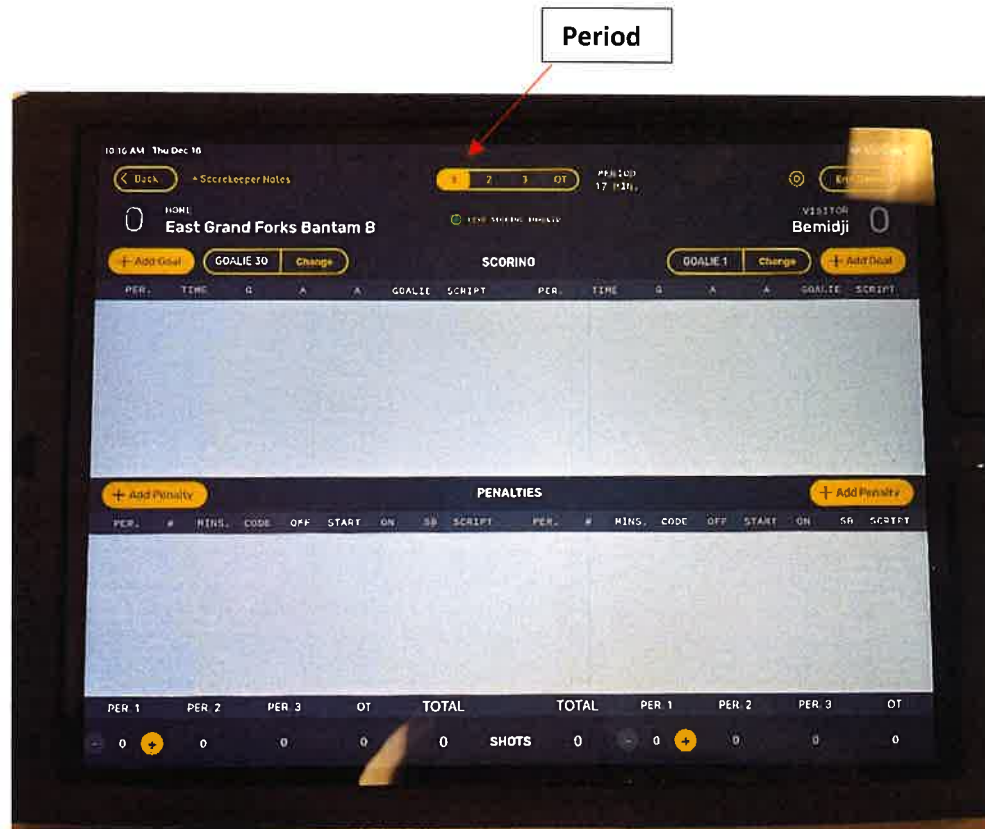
Period

10:16 AM Thu Dec 16

< Back

+ Scorekeeper Notes

1 2 3 OT

PERIOD 17 MIN.

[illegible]

End Game

0

HOME

East Grand Forks Bantam B

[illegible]

VISITOR

Bemidji

0

+ Add Goal

GOALIE 30

Change

SCORING

GOALIE 1

Change

+ Add Goal

| PER. | TIME | G | A | A | GOALIE | SCRIPT | PER. | TIME | G | A | A | GOALIE | SCRIPT |
|---|---|---|---|---|---|---|---|---|---|---|---|---|---|

+ Add Penalty

PENALTIES

+ Add Penalty

| PER. | # | MINS. | CODE | OFF | START | ON | SB | SCRIPT | PER. | # | MINS. | CODE | OFF | START | ON | SB | SCRIPT |
|---|---|---|---|---|---|---|---|---|---|---|---|---|---|---|---|---|---|

| PER. 1 | PER. 2 | PER. 3 | OT | TOTAL | | TOTAL | PER. 1 | PER. 2 | PER. 3 | OT |
|---|---|---|---|---|---|---|---|---|---|---|
| - 0 + | 0 | 0 | 0 | 0 | SHOTS | 0 | - 0 + | 0 | 0 | 0 |